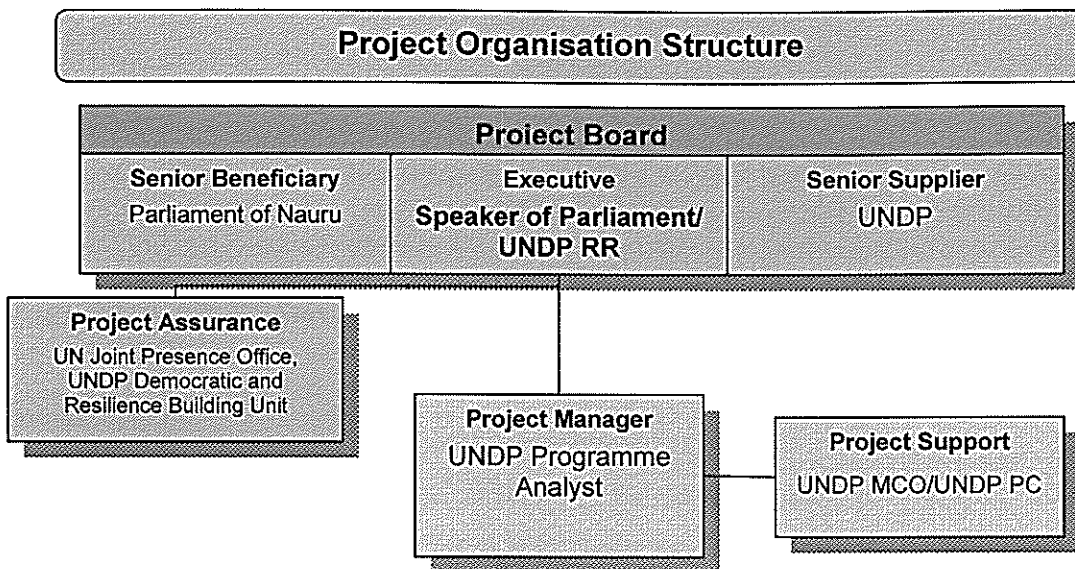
Project Organisation Structure

Project Board

Senior Beneficiary
Parliament of Nauru

Executive
Speaker of Parliament/ UNDP RR

Senior Supplier
UNDP

Project Assurance
UN Joint Presence Office, UNDP Democratic and Resilience Building Unit

Project Manager
UNDP Programme Analyst

Project Support
UNDP MCO/UNDP PC